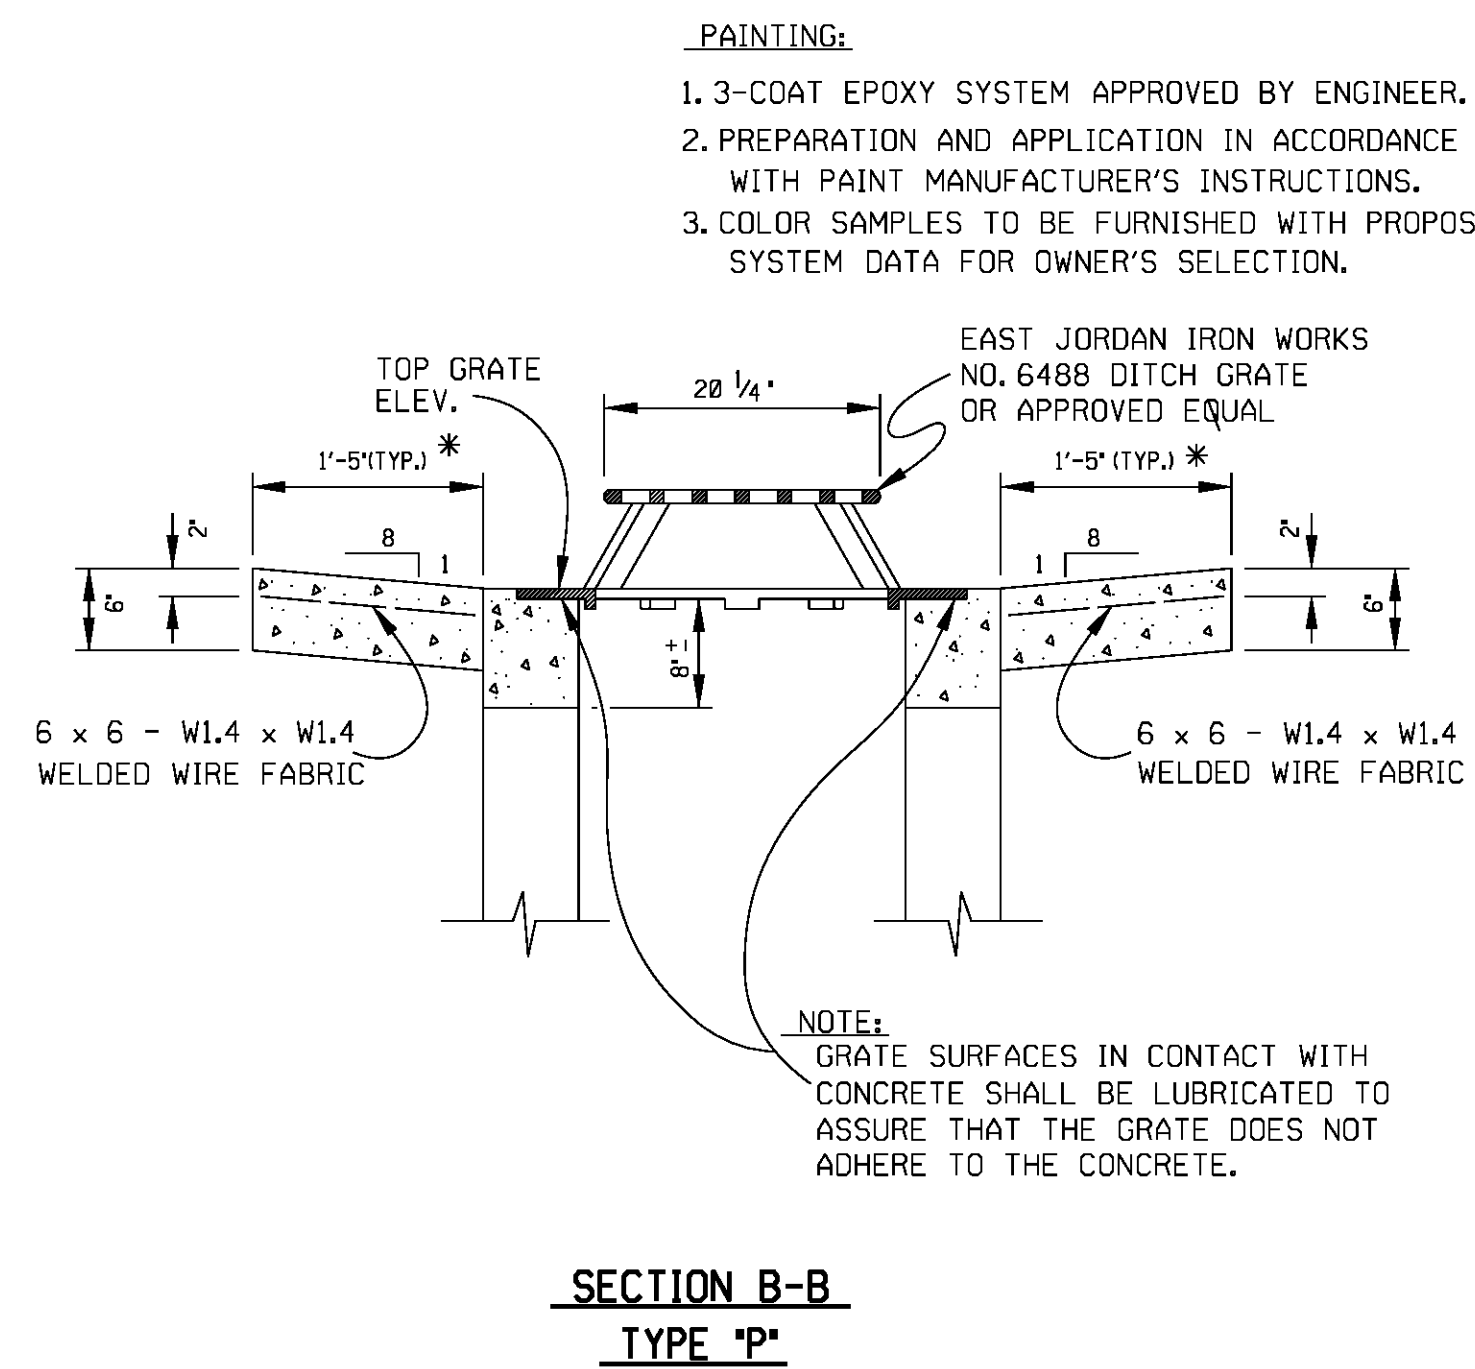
PAINTING:

1. 3-COAT EPOXY SYSTEM APPROVED BY ENGINEER.

2. PREPARATION AND APPLICATION IN ACCORDANCE WITH PAINT MANUFACTURER'S INSTRUCTIONS.

3. COLOR SAMPLES TO BE FURNISHED WITH PROPOS SYSTEM DATA FOR OWNER'S SELECTION.

EAST JORDAN IRON WORKS NO. 6488 DITCH GRATE OR APPROVED EQUAL

TOP GRATE ELEV.

20 $\frac{1}{4}$"

1'-5"(TYP.) *

1'-5" (TYP.) *

2"

6"

8

1

8

1

2"

6"

8" ±

6 x 6 - W1.4 x W1.4 WELDED WIRE FABRIC

6 x 6 - W1.4 x W1.4 WELDED WIRE FABRIC

NOTE:
GRATE SURFACES IN CONTACT WITH CONCRETE SHALL BE LUBRICATED TO ASSURE THAT THE GRATE DOES NOT ADHERE TO THE CONCRETE.

SECTION B-B
TYPE "P"